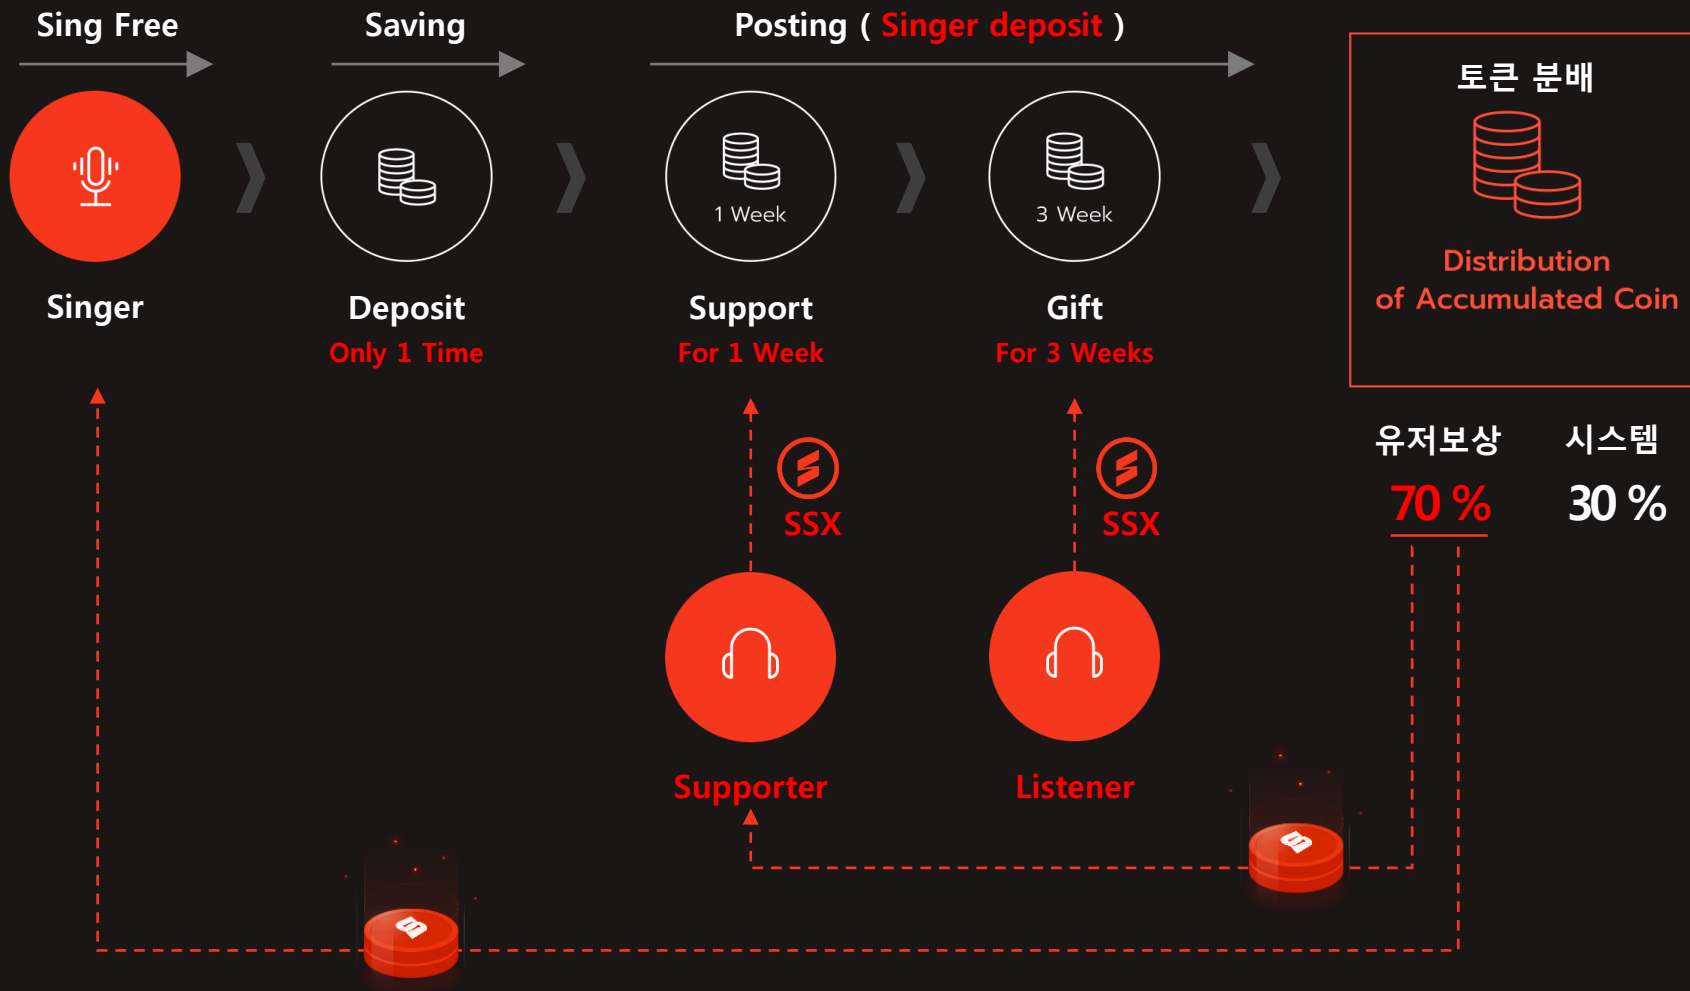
Sing Free

Saving

Posting ( Singer deposit )

토큰 분배

Distribution of Accumulated Coin

1 Week

3 Week

Singer

Deposit
Only 1 Time

Support
For 1 Week

Gift
For 3 Weeks

유저보상
70 %

시스템
30 %

SSX

SSX

Supporter

Listener